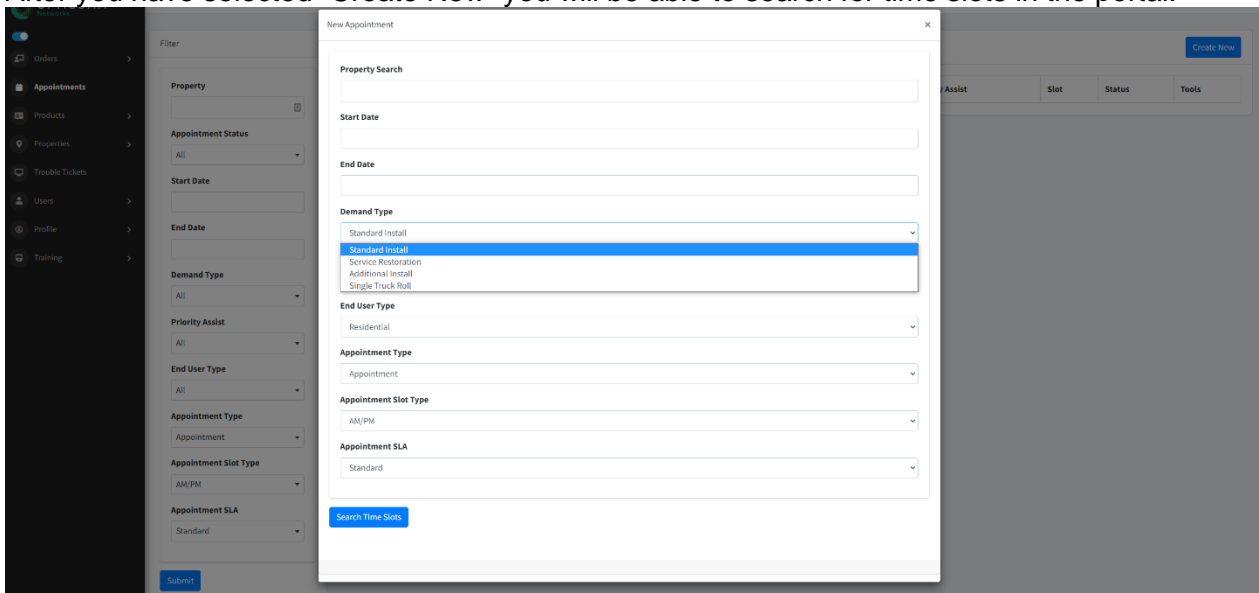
After you have selected "Create New" you will be able to search for time slots in the portal.

Orders
Appointments
Products
Properties
Trouble Tickets
Users
Profile
Training

Filter

Property

Appointment Status
All

Start Date

End Date

Demand Type
All

Priority Assist
All

End User Type
All

Appointment Type
Appointment

Appointment Slot Type
AM/PM

Appointment SLA
Standard

Submit

Create New

| Assist | Slot | Status | Tools |
|---|---|---|---|

New Appointment ×

Property Search

Start Date

End Date

Demand Type
Standard Install
Standard Install
Service Restoration
Additional Install
Single Truck Roll

End User Type
Residential

Appointment Type
Appointment

Appointment Slot Type
AM/PM

Appointment SLA
Standard

Search Time Slots